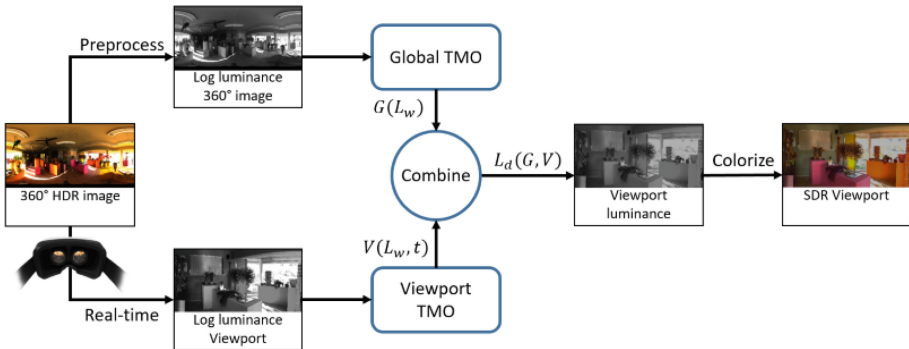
Preprocess

Log luminance 360° image

Global TMO

$G(L_w)$

360° HDR image

Combine

$L_d(G,V)$

Viewport luminance

Colorize

SDR Viewport

$V(L_w,t)$

Real-time

Log luminance Viewport

Viewport TMO